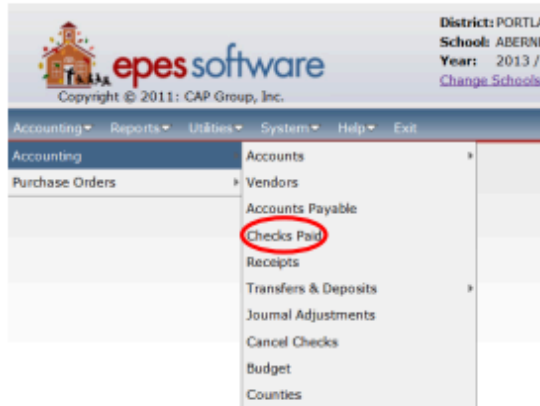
epes software
Copyright © 2011: CAP Group, Inc.

District: PORTLA
School: ABERN
Year: 2013 /
Change Schools

Accounting▾ Reports▾ Utilities▾ System▾ Help▾ Exit

Accounting
Purchase Orders

Accounts
Vendors
Accounts Payable
Checks Paid
Receipts
Transfers & Deposits
Journal Adjustments
Cancel Checks
Budget
Counties